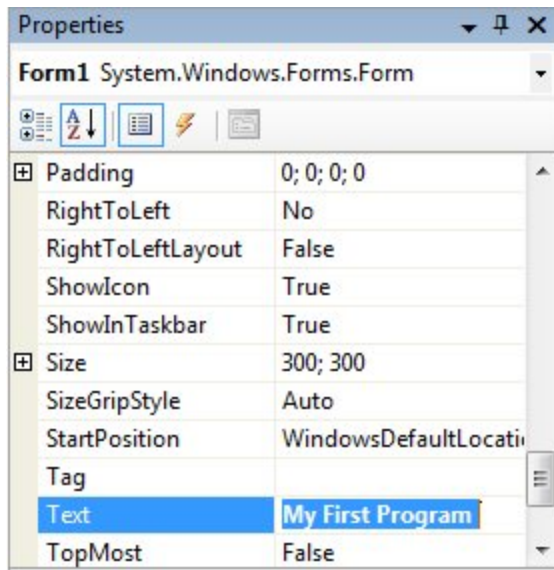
Properties

Form1 System.Windows.Forms.Form

| | |
|---|---|
| Padding | 0; 0; 0; 0 |
| RightToLeft | No |
| RightToLeftLayout | False |
| ShowIcon | True |
| ShowInTaskbar | True |
| Size | 300; 300 |
| SizeGripStyle | Auto |
| StartPosition | WindowsDefaultLocati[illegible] |
| Tag | |
| Text | My First Program |
| TopMost | False |